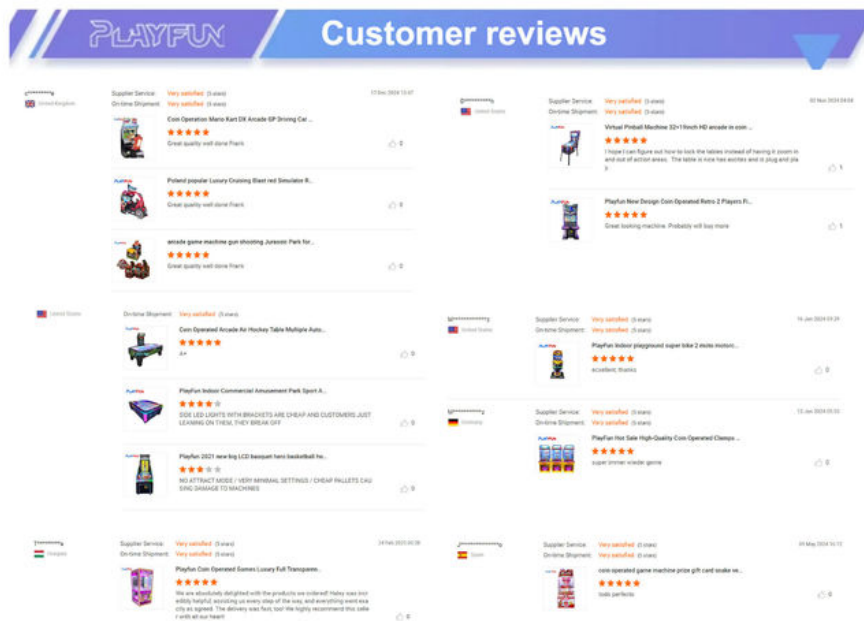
PLAYFUN Customer reviews

United Kingdom
Supplier Service: Very satisfied (5 stars)
On-time Shipment: Very satisfied (5 stars)
17 Dec 2024 13:47

Coin Operation Mario Kart DX Arcade GP Driving Car ...
Great quality well done Frank
0

Poland popular Luxury Cruising Blast red Simulator R...
Great quality well done Frank
0

arcade game machine gun shooting Jurassic Park for...
Great quality well done Frank
0

United States
Supplier Service: Very satisfied (5 stars)
On-time Shipment: Very satisfied (5 stars)
02 Nov 2024 09:08

Virtual Pinball Machine 32+19inch HD arcade in coin ...
I hope I can figure out how to lock the tables instead of having it zoom in and out of action areas. The table is nice has excites and is plug and pla y.
1

Playfun New Design Coin-Operated Retro 2 Players Fi...
Great looking machine. Probably will buy more
1

United States
On-time Shipment: Very satisfied (5 stars)

Coin Operated Arcade Air Hockey Table Multiple Auto...
A+
0

PlayFun Indoor Commercial Amusement Park Sport A...
SIDE LED LIGHTS WITH BRACKETS ARE CHEAP AND CUSTOMERS JUST LEANING ON THEM, THEY BREAK OFF
0

Playfun 2021 new big LCD basquet hanc basketball ho...
NO ATTRACT MODE / VERY MINIMAL SETTINGS / CHEAP PALLETS CAU SING DAMAGE TO MACHINES
0

United States
Supplier Service: Very satisfied (5 stars)
On-time Shipment: Very satisfied (5 stars)
16 Jan 2024 03:29

PlayFun Indoor playground super bike 2 moto motorc...
excellent, thanks
0

Germany
Supplier Service: Very satisfied (5 stars)
On-time Shipment: Very satisfied (5 stars)
13 Jan 2024 05:33

PlayFun Hot Sale High-Quality Coin Operated Clamps ...
super immer wieder gerne
0

Hungary
Supplier Service: Very satisfied (5 stars)
On-time Shipment: Very satisfied (5 stars)
24 Feb 2025 00:28

Playfun Coin Operated Games Luxury Full Transparen...
We are absolutely delighted with the products we ordered! Haley was incr edibly helpful, assisting us every step of the way, and everything went exa ctly as agreed. The delivery was fast, too! We highly recommend this selle r with all our heart
0

Spain
Supplier Service: Very satisfied (5 stars)
On-time Shipment: Very satisfied (5 stars)
01 May 2024 16:12

coin operated game machine prize gift card snake ve...
todo perfecto
0